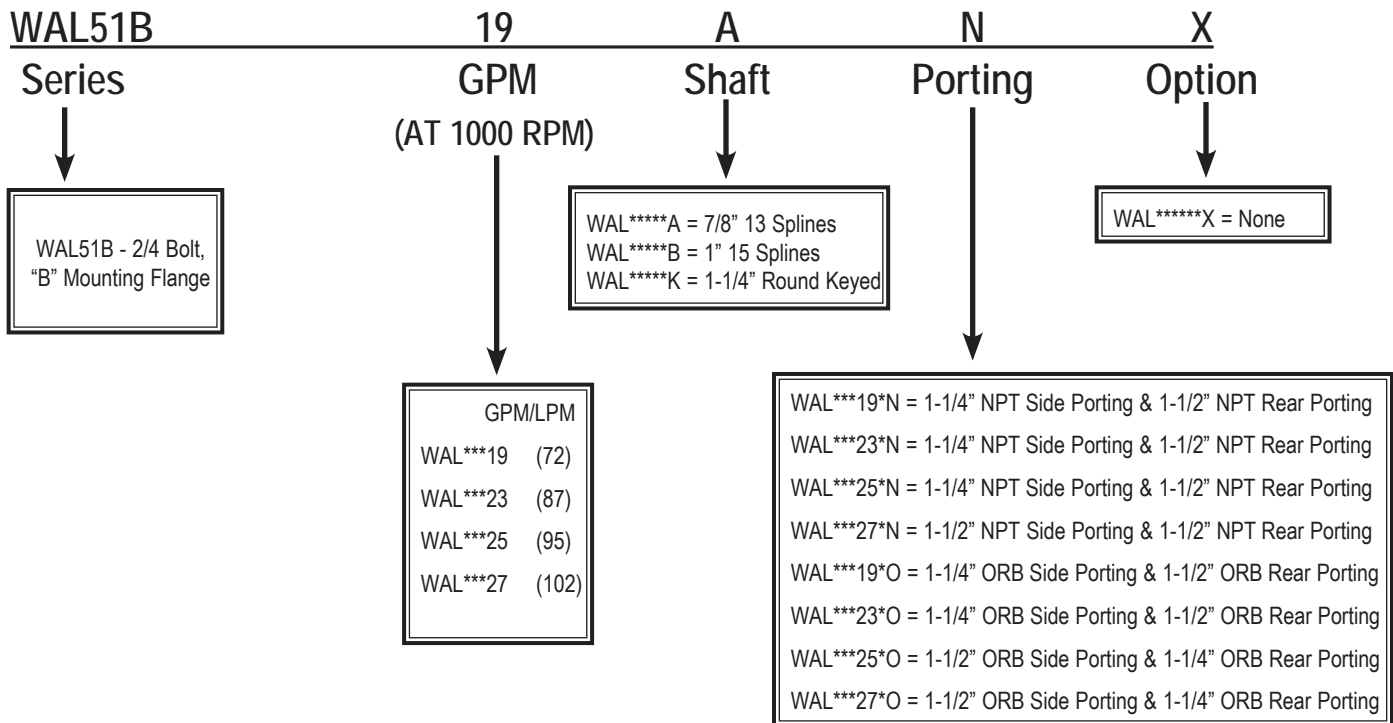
WAL51B 19 A N X

Series

GPM
(AT 1000 RPM)

Shaft

Porting

Option

WAL51B - 2/4 Bolt, "B" Mounting Flange

WAL*****A = 7/8" 13 Splines
WAL*****B = 1" 15 Splines
WAL*****K = 1-1/4" Round Keyed

WAL******X = None

| | GPM/LPM |
|---|---|
| WAL***19 | (72) |
| WAL***23 | (87) |
| WAL***25 | (95) |
| WAL***27 | (102) |

WAL***19*N = 1-1/4" NPT Side Porting & 1-1/2" NPT Rear Porting
WAL***23*N = 1-1/4" NPT Side Porting & 1-1/2" NPT Rear Porting
WAL***25*N = 1-1/4" NPT Side Porting & 1-1/2" NPT Rear Porting
WAL***27*N = 1-1/2" NPT Side Porting & 1-1/2" NPT Rear Porting
WAL***19*O = 1-1/4" ORB Side Porting & 1-1/2" ORB Rear Porting
WAL***23*O = 1-1/4" ORB Side Porting & 1-1/2" ORB Rear Porting
WAL***25*O = 1-1/2" ORB Side Porting & 1-1/4" ORB Rear Porting
WAL***27*O = 1-1/2" ORB Side Porting & 1-1/4" ORB Rear Porting